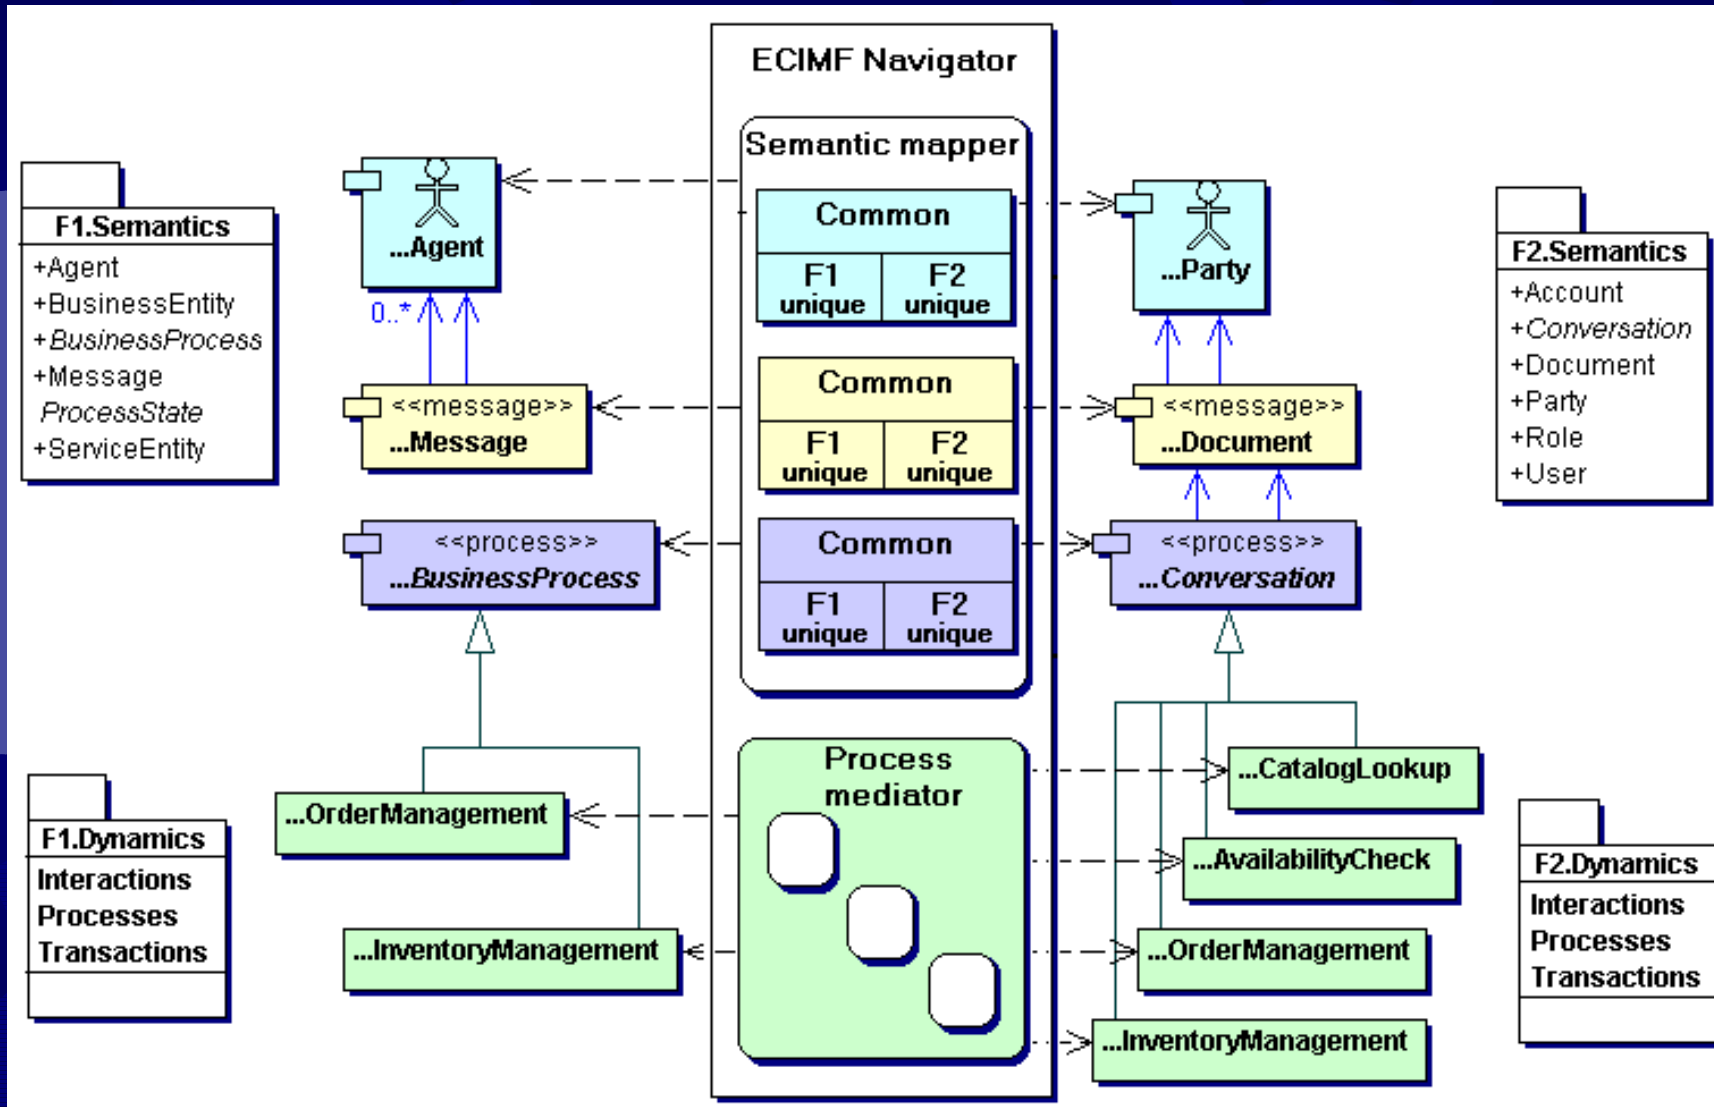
F1.Semantics
+Agent
+BusinessEntity
+BusinessProcess
+Message
ProcessState
+ServiceEntity

...Agent
0..*

<<message>>
...Message

<<process>>
...BusinessProcess

F1.Dynamics
Interactions
Processes
Transactions

...OrderManagement

...InventoryManagement

ECIMF Navigator

Semantic mapper

| Common | |
|---|---|
| F1 unique | F2 unique |

| Common | |
|---|---|
| F1 unique | F2 unique |

| Common | |
|---|---|
| F1 unique | F2 unique |

Process mediator

...Party

<<message>>
...Document

<<process>>
...Conversation

F2.Semantics
+Account
+Conversation
+Document
+Party
+Role
+User

...CatalogLookup

...AvailabilityCheck

...OrderManagement

...InventoryManagement

F2.Dynamics
Interactions
Processes
Transactions